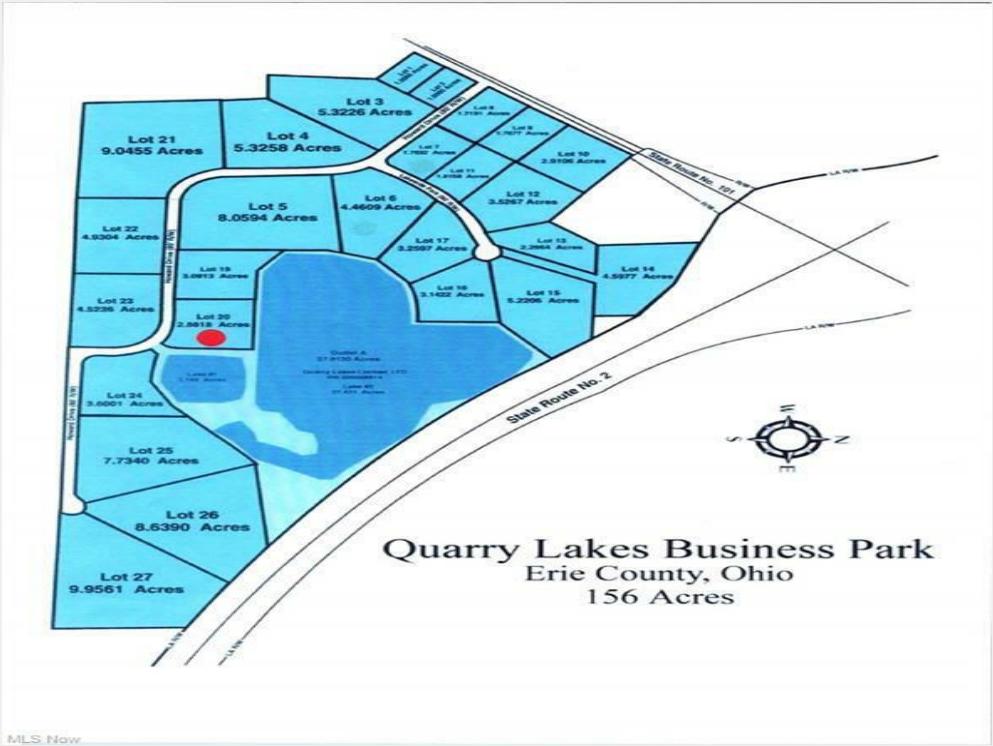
Lot 1
Lot 2
Lot 3
5.3226 Acres
Lot 8
1.2191 Acres
Lot 9
1.7677 Acres
Lot 10
2.9106 Acres
Lot 7
1.7600 Acres
Lot 11
1.2158 Acres
Lot 12
3.5267 Acres
State Route No. 101
Lot 21
9.0455 Acres
Lot 4
5.3258 Acres
Lot 5
8.0594 Acres
Lot 6
4.4609 Acres
Lot 22
4.9304 Acres
Lot 17
3.2597 Acres
Lot 13
2.2664 Acres
Lot 14
4.5977 Acres
Lot 19
3.0913 Acres
Lot 16
3.1422 Acres
Lot 15
5.2206 Acres
Lot 23
4.5236 Acres
Lot 20
2.5818 Acres
Outlot A
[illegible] Acres
Quarry Lakes Limited, LTD
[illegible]
Lake #2
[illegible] Acres
Lake #1
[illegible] Acres
Lot 24
3.0001 Acres
State Route No. 2
Lot 25
7.7340 Acres
Lot 26
8.6390 Acres
Lot 27
9.9561 Acres
W
S
N
E
Quarry Lakes Business Park
Erie County, Ohio
156 Acres
MLS Now